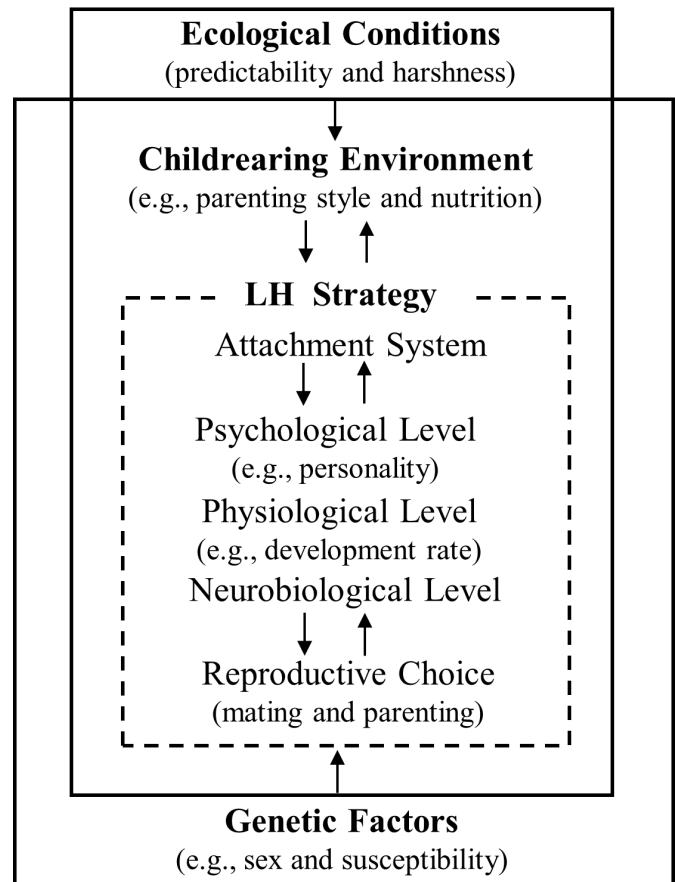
Ecological Conditions
(predictability and harshness)

Childrearing Environment
(e.g., parenting style and nutrition)

LH Strategy

Attachment System

Psychological Level
(e.g., personality)

Physiological Level
(e.g., development rate)

Neurobiological Level

Reproductive Choice
(mating and parenting)

Genetic Factors
(e.g., sex and susceptibility)